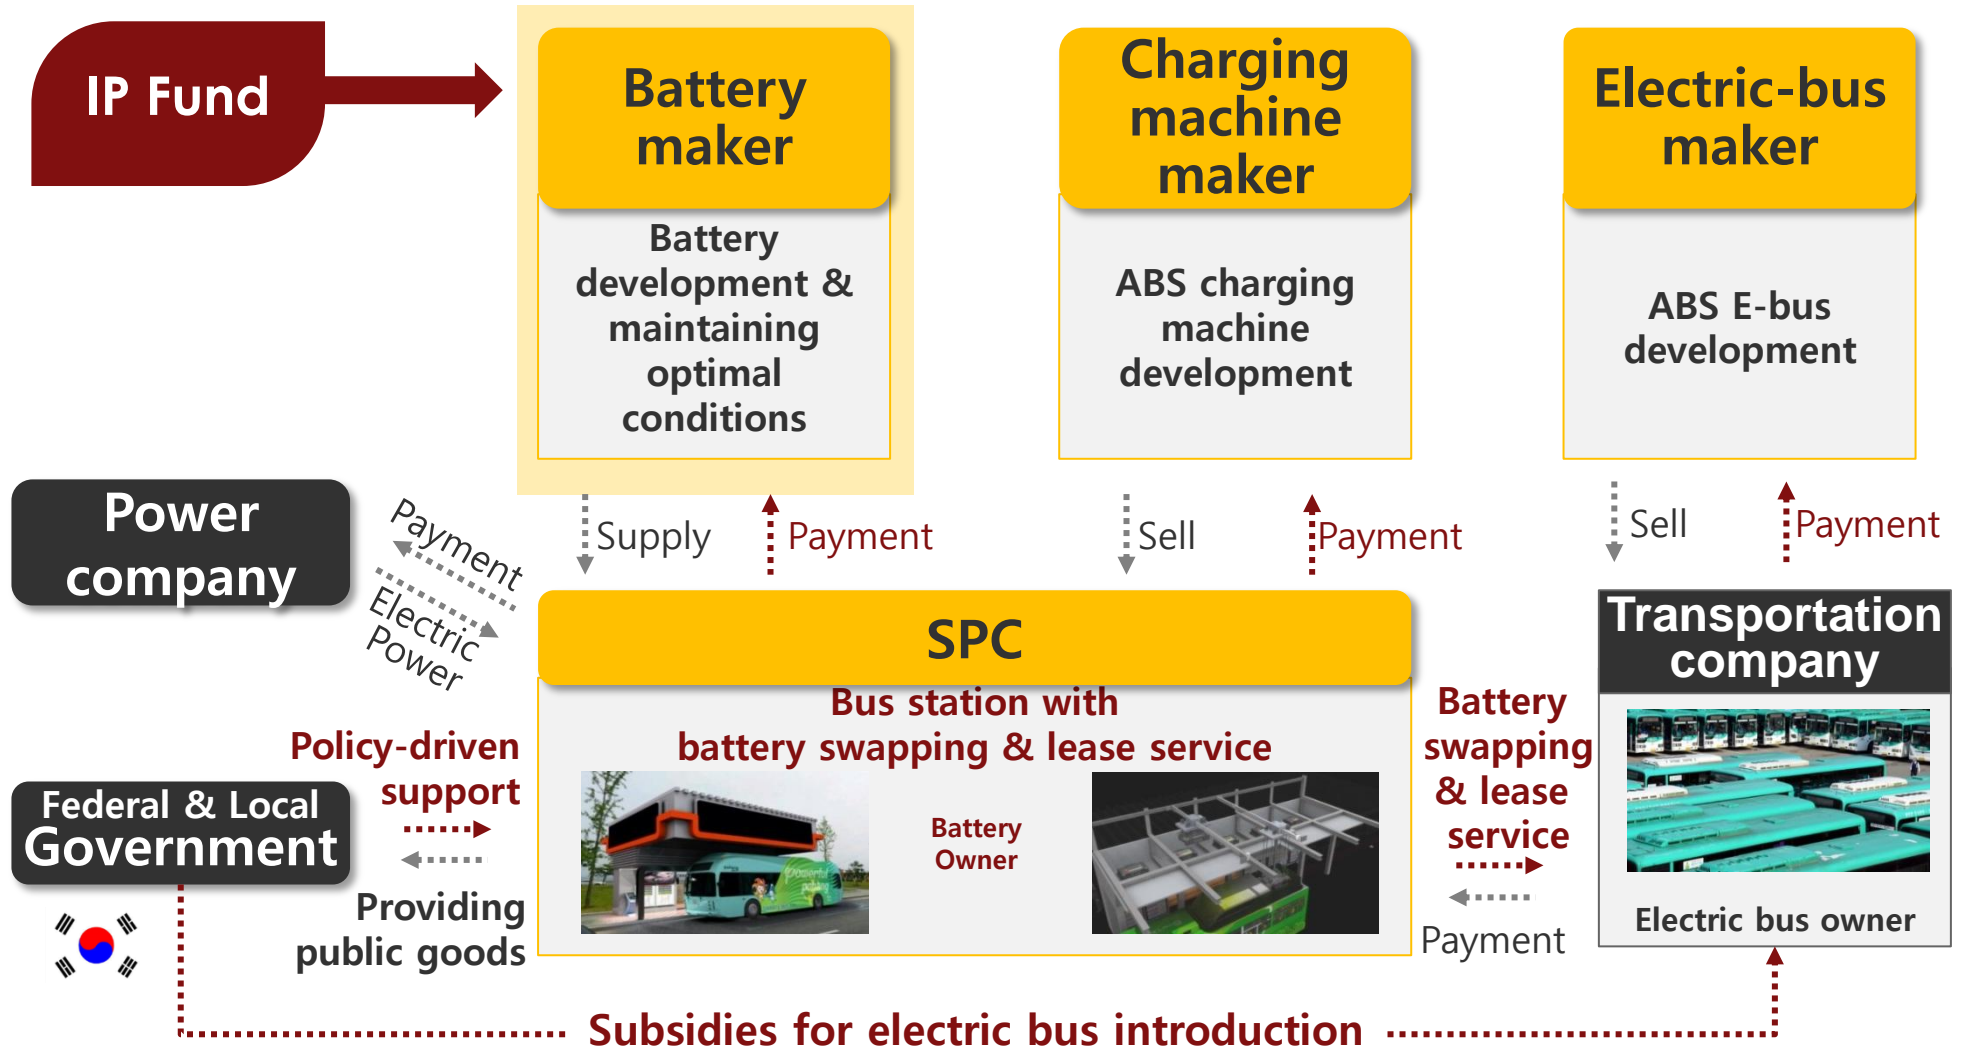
IP Fund

Battery maker

Battery development & maintaining optimal conditions

Charging machine maker

ABS charging machine development

Electric-bus maker

ABS E-bus development

Power company

Payment

Electric Power

Supply

Payment

Sell

Payment

Sell

Payment

SPC

Bus station with battery swapping & lease service

Battery Owner

Transportation company

Electric bus owner

Battery swapping & lease service

Payment

Policy-driven support

Federal & Local Government

Providing public goods

Subsidies for electric bus introduction